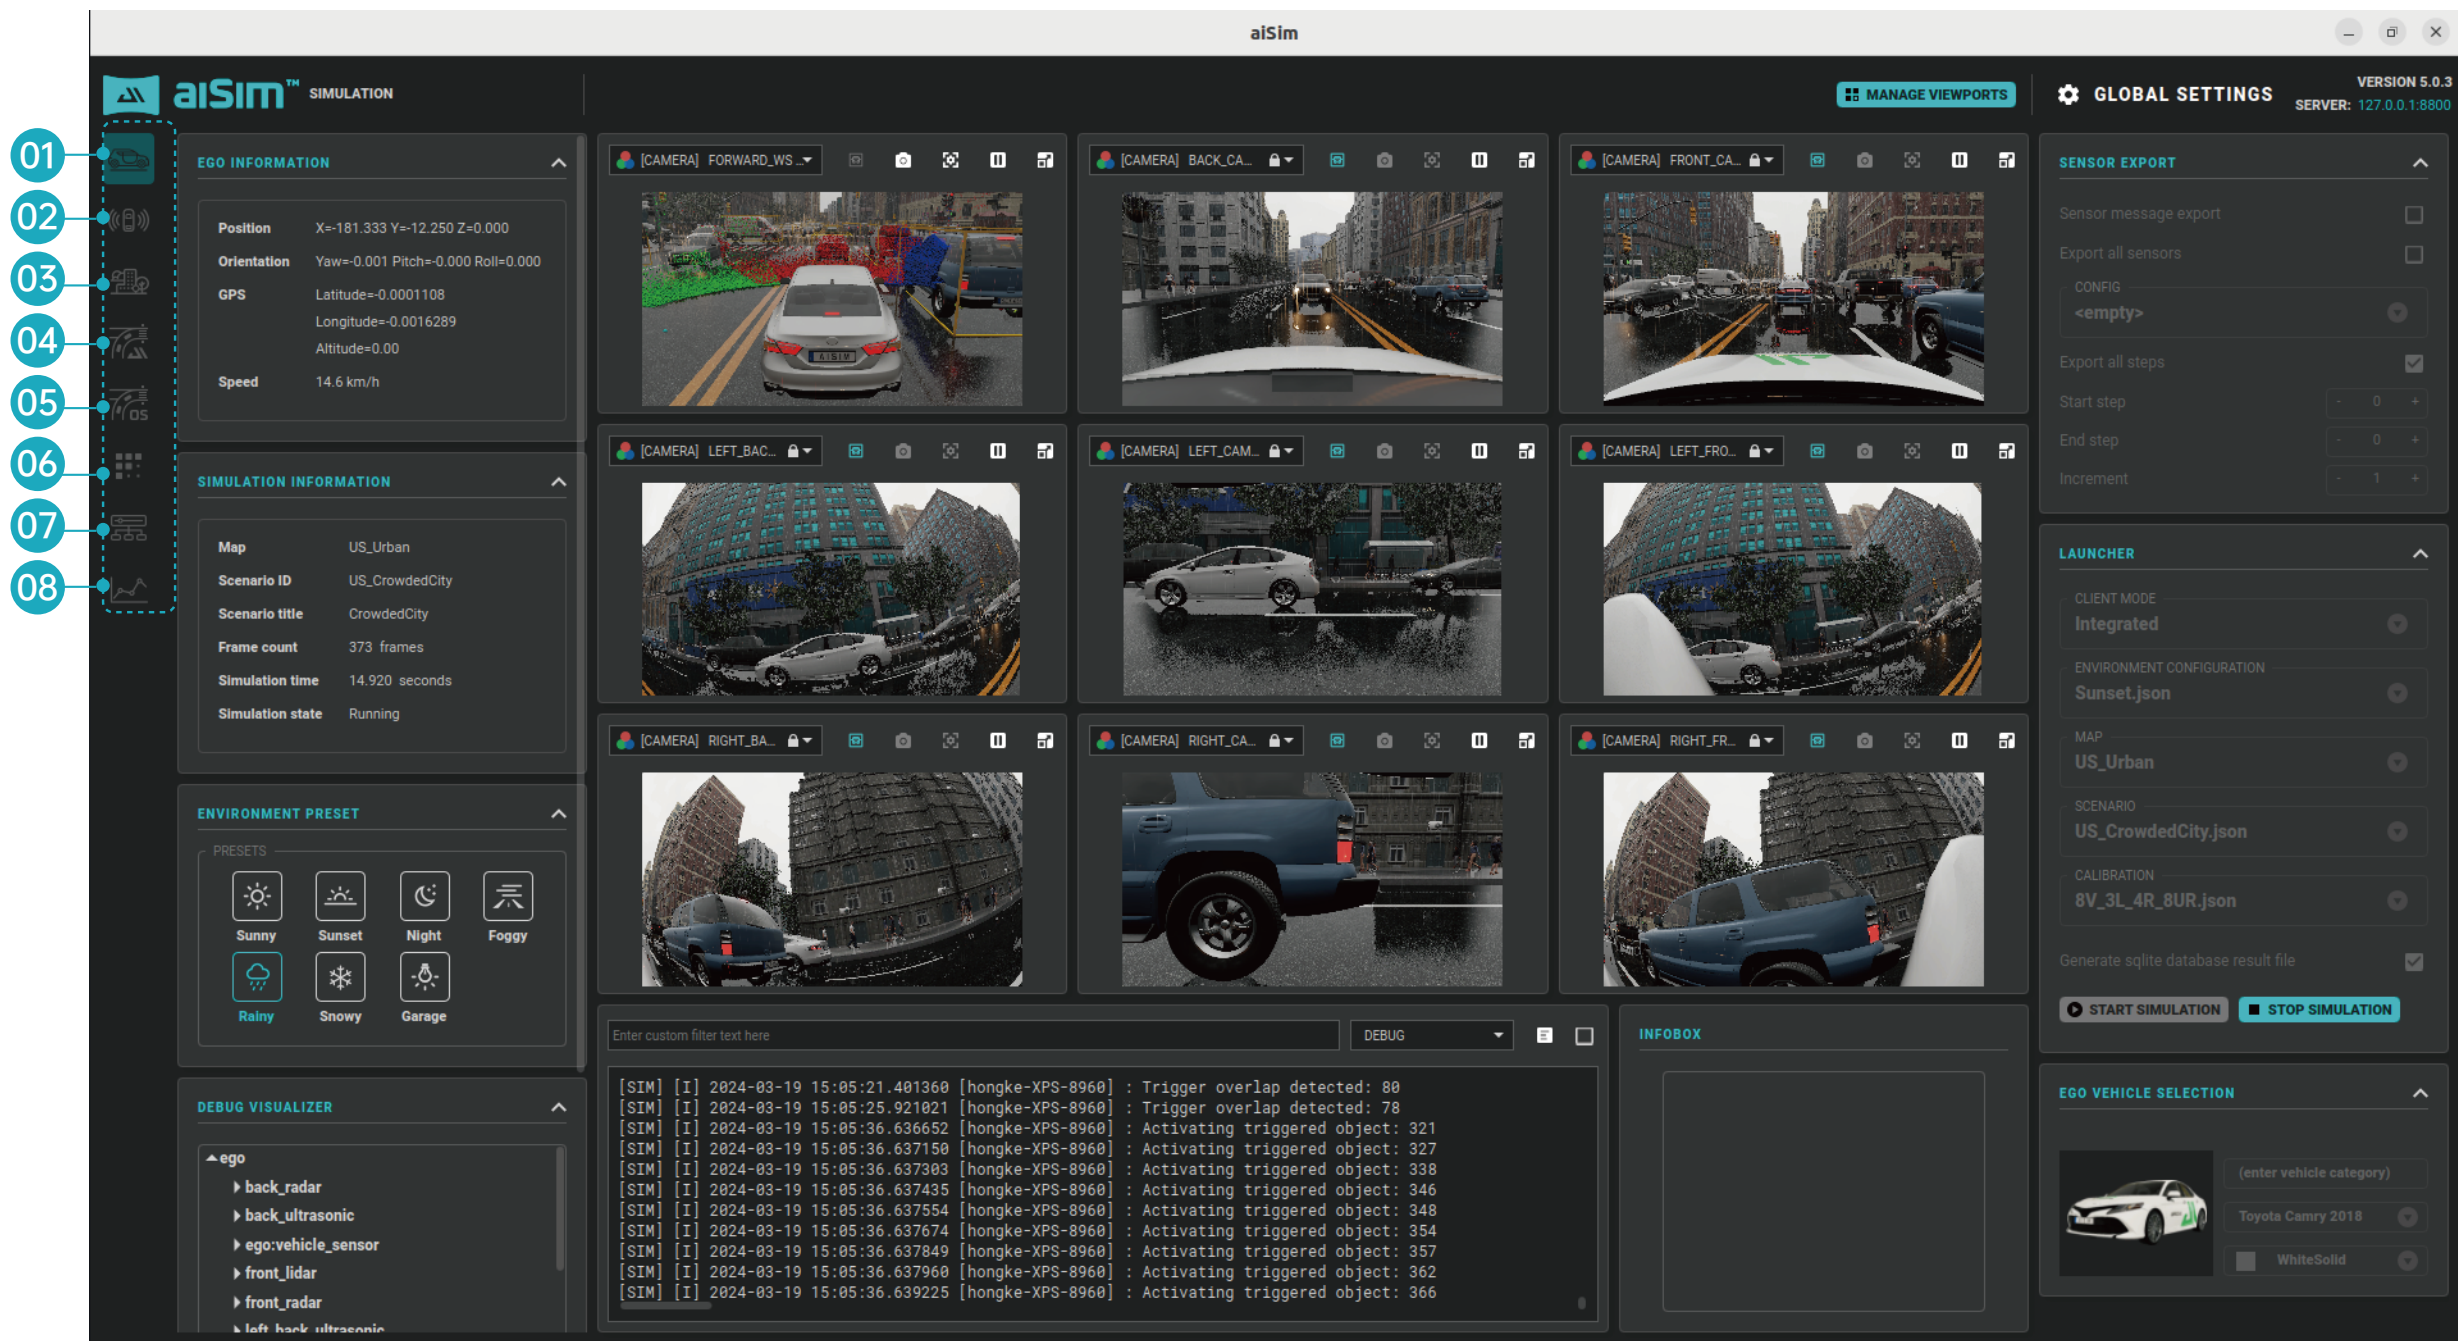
aiSim

aiSim™ SIMULATION

MANAGE VIEWPORTS

GLOBAL SETTINGS

VERSION 5.0.3
SERVER: 127.0.0.1:8800

01
02
03
04
05
06
07
08

EGO INFORMATION

| Position | X=-181.333 Y=-12.250 Z=0.000 |
|---|---|
| Orientation | Yaw=-0.001 Pitch=-0.000 Roll=0.000 |
| GPS | Latitude=-0.0001108 Longitude=-0.0016289 Altitude=0.00 |
| Speed | 14.6 km/h |

SIMULATION INFORMATION

| Map | US_Urban |
|---|---|
| Scenario ID | US_CrowdedCity |
| Scenario title | CrowdedCity |
| Frame count | 373 frames |
| Simulation time | 14.920 seconds |
| Simulation state | Running |

ENVIRONMENT PRESET

PRESETS
Sunny
Sunset
Night
Foggy
Rainy
Snowy
Garage

DEBUG VISUALIZER

ego
back_radar
back_ultrasonic
ego:vehicle_sensor
front_lidar
front_radar
left_back_ultrasonic

[CAMERA] FORWARD_WS_
[CAMERA] BACK_CA...
[CAMERA] FRONT_CA...
[CAMERA] LEFT_BAC...
[CAMERA] LEFT_CAM...
[CAMERA] LEFT_FRO...
[CAMERA] RIGHT_BA...
[CAMERA] RIGHT_CA...
[CAMERA] RIGHT_FR...

Enter custom filter text here
DEBUG

[SIM] [I] 2024-03-19 15:05:21.401360 [hongke-XPS-8960] : Trigger overlap detected: 80
[SIM] [I] 2024-03-19 15:05:25.921021 [hongke-XPS-8960] : Trigger overlap detected: 78
[SIM] [I] 2024-03-19 15:05:36.636652 [hongke-XPS-8960] : Activating triggered object: 321
[SIM] [I] 2024-03-19 15:05:36.637150 [hongke-XPS-8960] : Activating triggered object: 327
[SIM] [I] 2024-03-19 15:05:36.637303 [hongke-XPS-8960] : Activating triggered object: 338
[SIM] [I] 2024-03-19 15:05:36.637435 [hongke-XPS-8960] : Activating triggered object: 346
[SIM] [I] 2024-03-19 15:05:36.637554 [hongke-XPS-8960] : Activating triggered object: 348
[SIM] [I] 2024-03-19 15:05:36.637674 [hongke-XPS-8960] : Activating triggered object: 354
[SIM] [I] 2024-03-19 15:05:36.637849 [hongke-XPS-8960] : Activating triggered object: 357
[SIM] [I] 2024-03-19 15:05:36.637960 [hongke-XPS-8960] : Activating triggered object: 362
[SIM] [I] 2024-03-19 15:05:36.639225 [hongke-XPS-8960] : Activating triggered object: 366

INFOBOX

SENSOR EXPORT

Sensor message export
Export all sensors
CONFIG
<empty>
Export all steps
Start step 0
End step 0
Increment 1

LAUNCHER

CLIENT MODE
Integrated
ENVIRONMENT CONFIGURATION
Sunset.json
MAP
US_Urban
SCENARIO
US_CrowdedCity.json
CALIBRATION
8V_3L_4R_8UR.json
Generate sqlite database result file

START SIMULATION
STOP SIMULATION

EGO VEHICLE SELECTION

(enter vehicle category)
Toyota Camry 2018
WhiteSolid